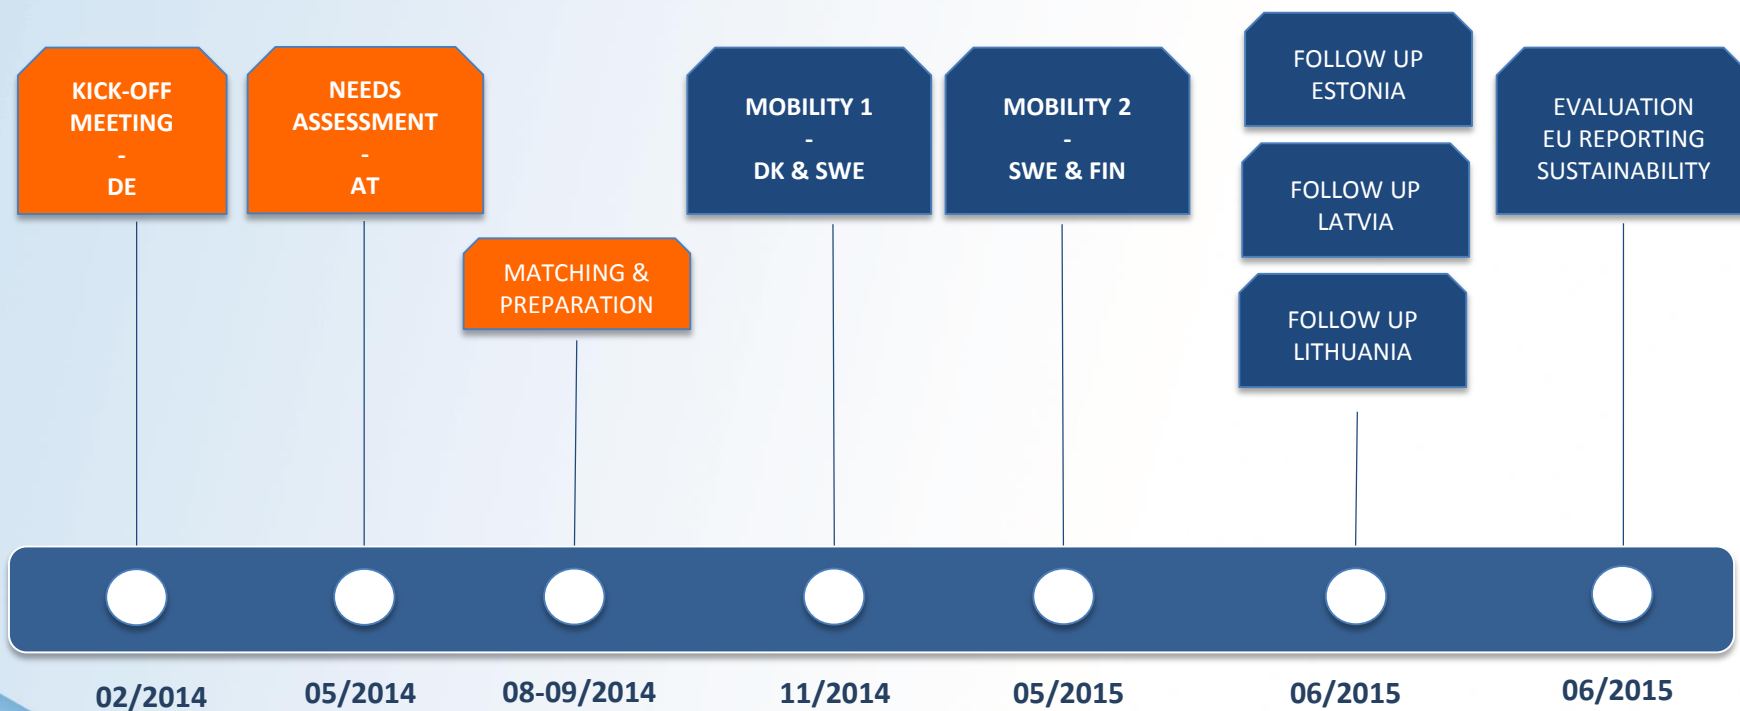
KICK-OFF MEETING
-
DE

NEEDS ASSESSMENT
-
AT

MATCHING & PREPARATION

MOBILITY 1
-
DK & SWE

MOBILITY 2
-
SWE & FIN

FOLLOW UP ESTONIA

FOLLOW UP LATVIA

FOLLOW UP LITHUANIA

EVALUATION
EU REPORTING
SUSTAINABILITY

02/2014

05/2014

08-09/2014

11/2014

05/2015

06/2015

06/2015